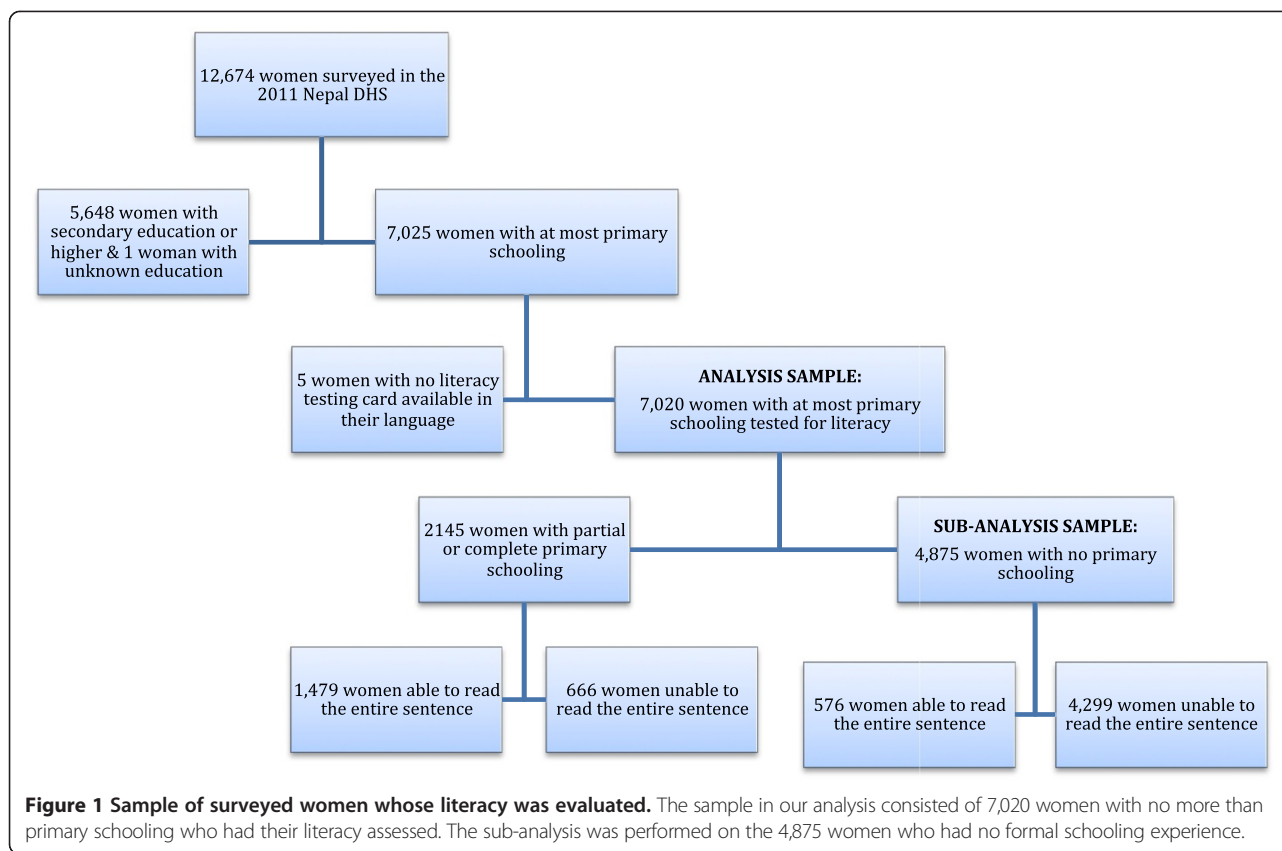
12,674 women surveyed in the 2011 Nepal DHS

5,648 women with secondary education or higher & 1 woman with unknown education

7,025 women with at most primary schooling

5 women with no literacy testing card available in their language

ANALYSIS SAMPLE:

7,020 women with at most primary schooling tested for literacy

2145 women with partial or complete primary schooling

SUB-ANALYSIS SAMPLE:

4,875 women with no primary schooling

1,479 women able to read the entire sentence

666 women unable to read the entire sentence

576 women able to read the entire sentence

4,299 women unable to read the entire sentence

**Figure 1 Sample of surveyed women whose literacy was evaluated.** The sample in our analysis consisted of 7,020 women with no more than primary schooling who had their literacy assessed. The sub-analysis was performed on the 4,875 women who had no formal schooling experience.